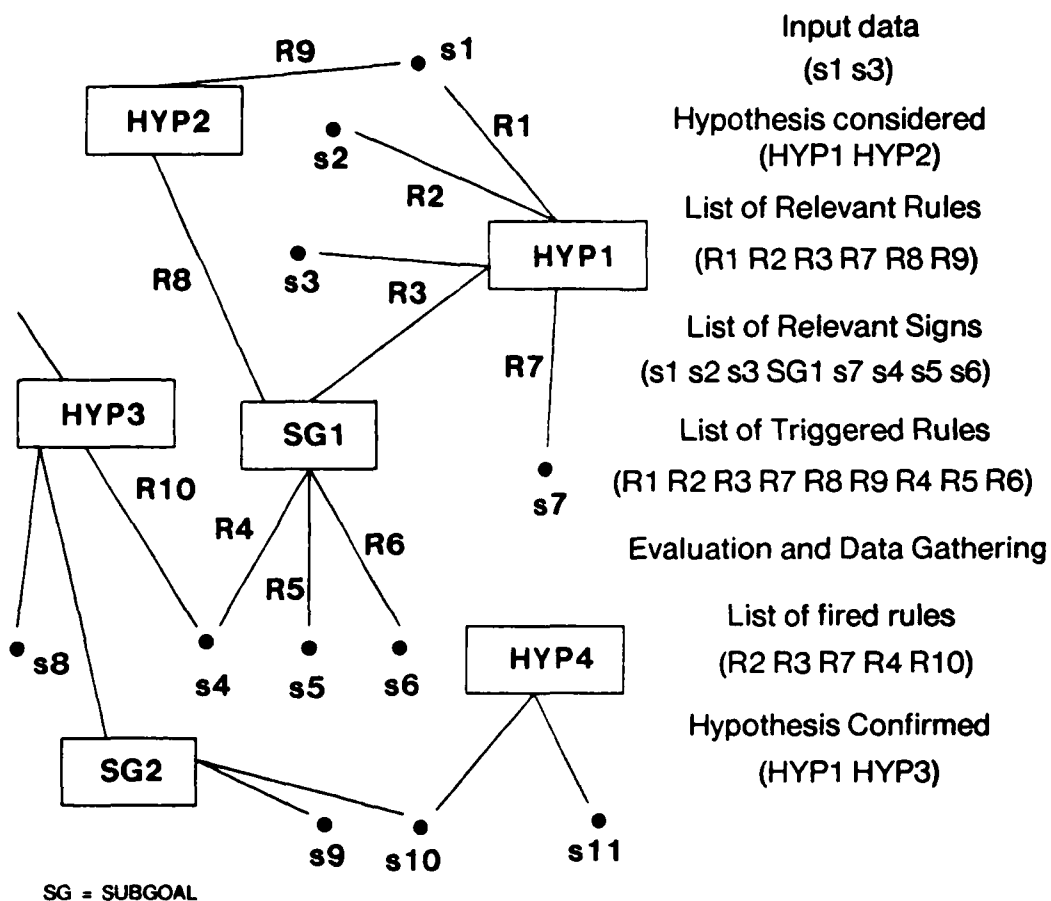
R9
s1
HYP2
s2
R1
R2
HYP1
R8
s3
R3
R7
HYP3
SG1
R10
s7
R4
R6
R5
s8
s4
s5
s6
HYP4
SG2
s9
s10
s11
SG = SUBGOAL

Input data
(s1 s3)
Hypothesis considered
(HYP1 HYP2)
List of Relevant Rules
(R1 R2 R3 R7 R8 R9)
List of Relevant Signs
(s1 s2 s3 SG1 s7 s4 s5 s6)
List of Triggered Rules
(R1 R2 R3 R7 R8 R9 R4 R5 R6)
Evaluation and Data Gathering
List of fired rules
(R2 R3 R7 R4 R10)
Hypothesis Confirmed
(HYP1 HYP3)